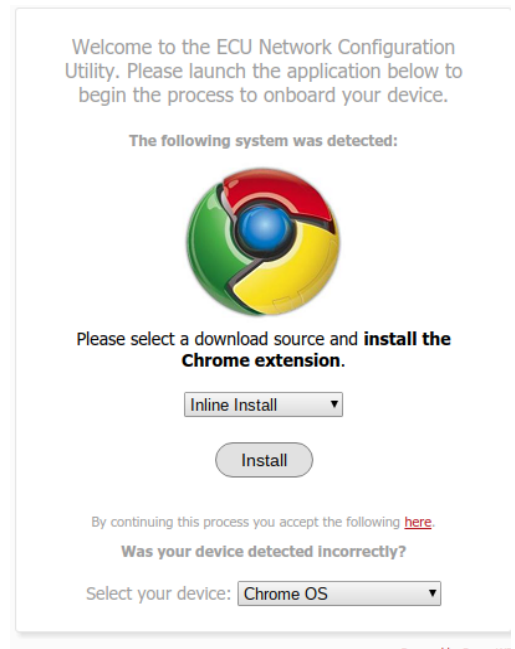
Welcome to the ECU Network Configuration Utility. Please launch the application below to begin the process to onboard your device.

The following system was detected:

Please select a download source and **install the Chrome extension**.

Inline Install ▾

Install

By continuing this process you accept the following here.

Was your device detected incorrectly?

Select your device: Chrome OS ▾

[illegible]